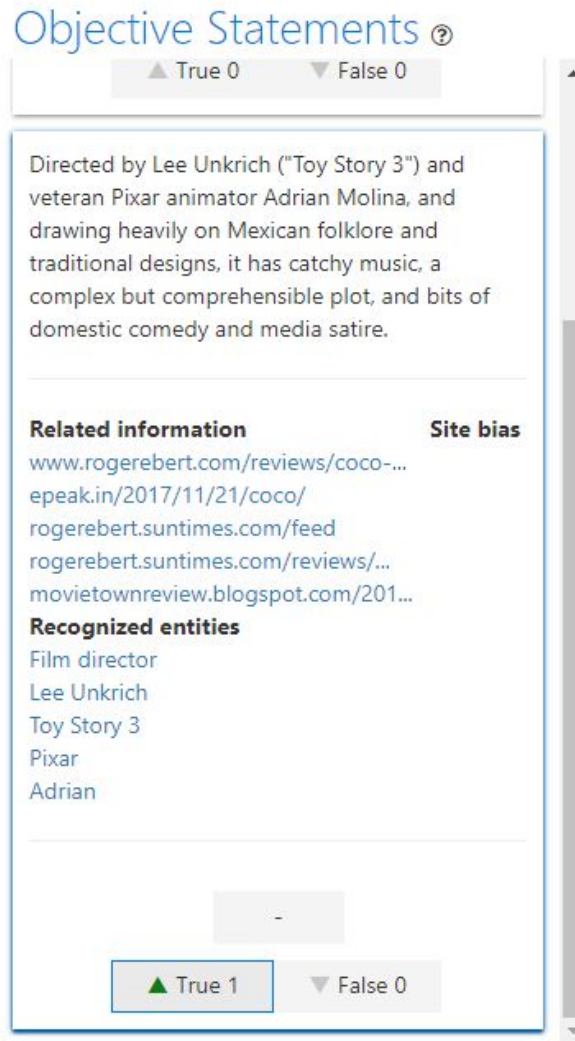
Objective Statements ?

▲ True 0 ▼ False 0

Directed by Lee Unkrich ("Toy Story 3") and veteran Pixar animator Adrian Molina, and drawing heavily on Mexican folklore and traditional designs, it has catchy music, a complex but comprehensible plot, and bits of domestic comedy and media satire.

**Related information** **Site bias**
www.rogerebert.com/reviews/coco-...
epeak.in/2017/11/21/coco/
rogerebert.suntimes.com/feed
rogerebert.suntimes.com/reviews/...
movietownreview.blogspot.com/201...
**Recognized entities**
Film director
Lee Unkrich
Toy Story 3
Pixar
Adrian

-

▲ True 1 ▼ False 0